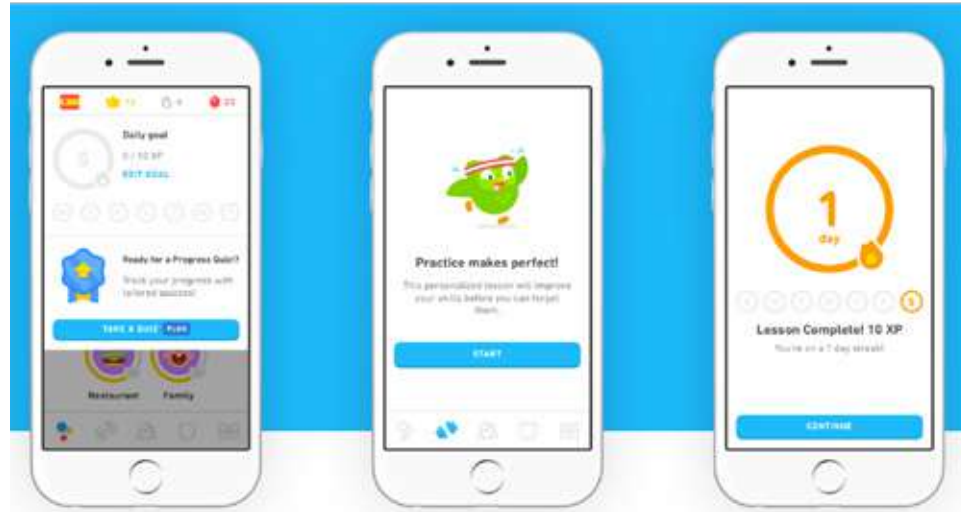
Daily goal

0 / 10 XP

EDIT GOAL

Ready for a Progress Quiz?

Track your progress with tailored quizzes!

TAKE A QUIZ PLUS

Restaurant

Family

Practice makes perfect!

This personalized lesson will improve your skills before you can forget them.

START

1

day

Lesson Complete! 10 XP

You're on a 1 day streak!

CONTINUE